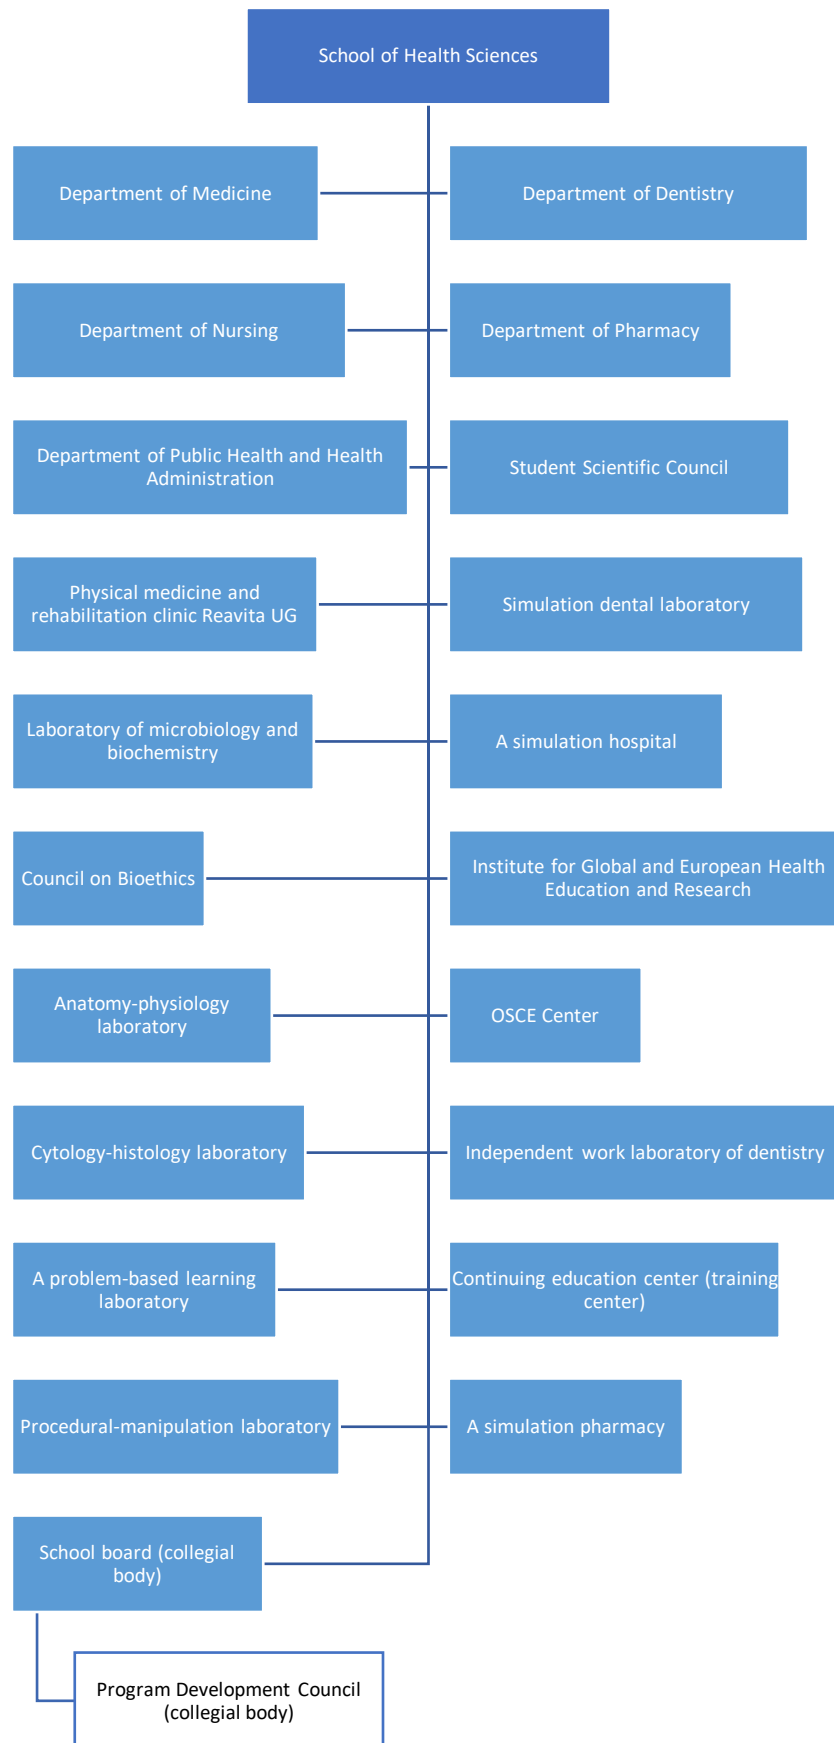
School of Health Sciences

Department of Medicine

Department of Dentistry

Department of Nursing

Department of Pharmacy

Department of Public Health and Health Administration

Student Scientific Council

Physical medicine and rehabilitation clinic Reavita UG

Simulation dental laboratory

Laboratory of microbiology and biochemistry

A simulation hospital

Council on Bioethics

Institute for Global and European Health Education and Research

Anatomy-physiology laboratory

OSCE Center

Cytology-histology laboratory

Independent work laboratory of dentistry

A problem-based learning laboratory

Continuing education center (training center)

Procedural-manipulation laboratory

A simulation pharmacy

School board (collegial body)

Program Development Council (collegial body)